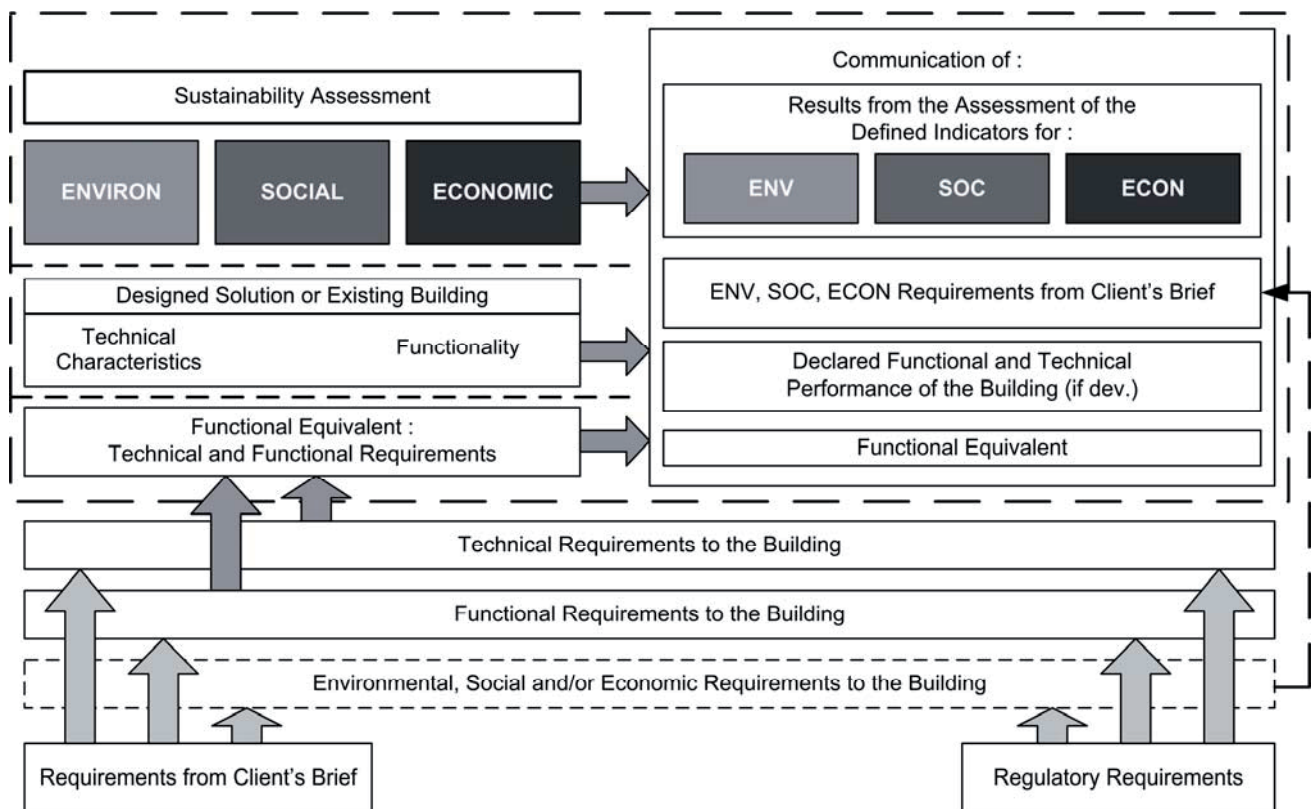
Sustainability Assessment

ENVIRON

SOCIAL

ECONOMIC

Communication of :

Results from the Assessment of the Defined Indicators for :

ENV

SOC

ECON

ENV, SOC, ECON Requirements from Client's Brief

Declared Functional and Technical Performance of the Building (if dev.)

Functional Equivalent

Designed Solution or Existing Building

Technical Characteristics

Functionality

Functional Equivalent : Technical and Functional Requirements

Technical Requirements to the Building

Functional Requirements to the Building

Environmental, Social and/or Economic Requirements to the Building

Requirements from Client's Brief

Regulatory Requirements